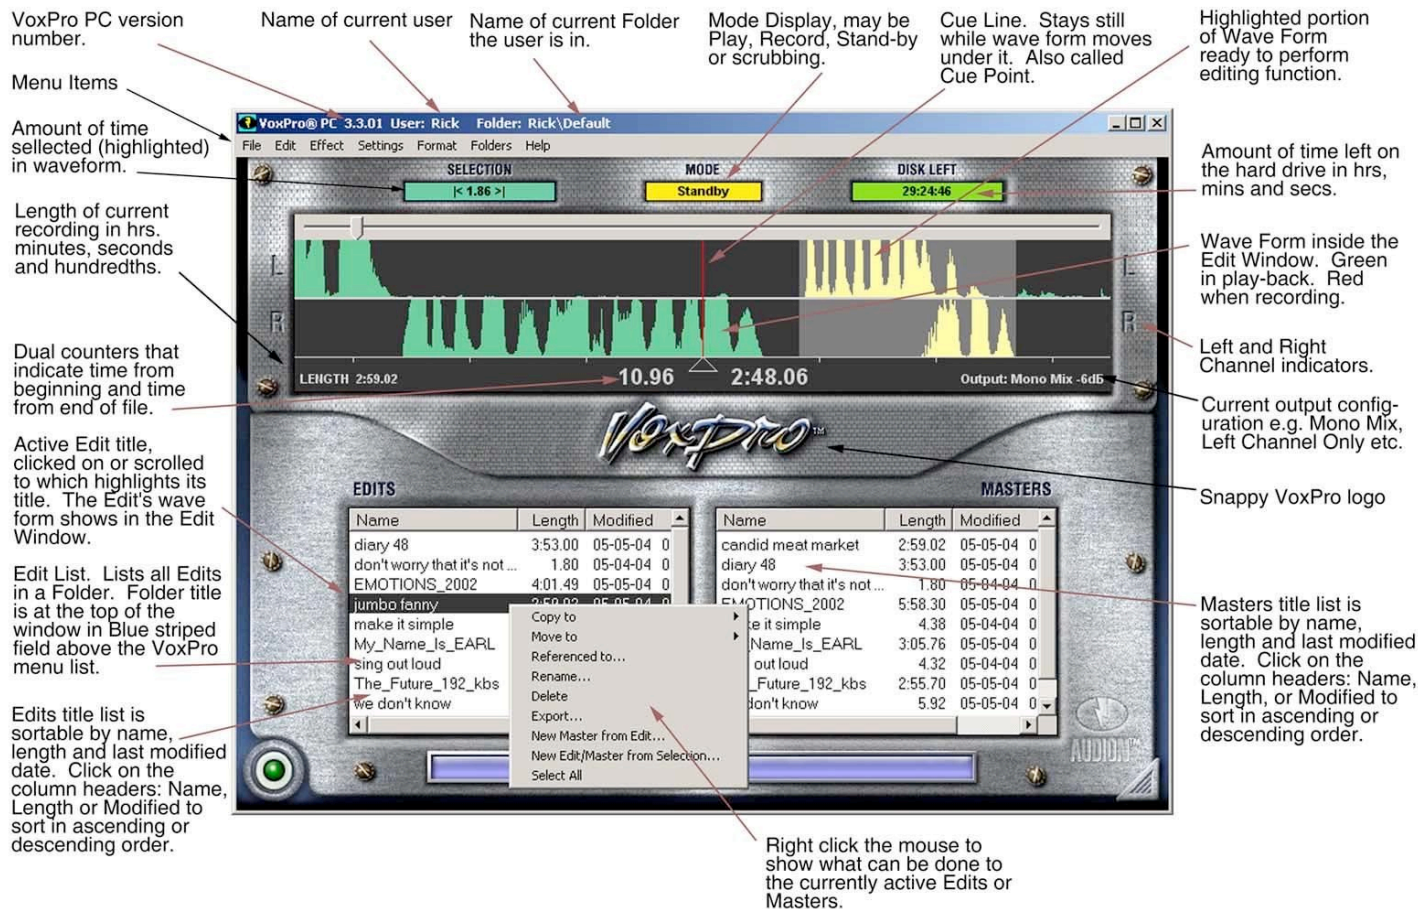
VoxPro PC version number.

Name of current user

Name of current Folder the user is in.

Mode Display, may be Play, Record, Stand-by or scrubbing.

Cue Line. Stays still while wave form moves under it. Also called Cue Point.

Highlighted portion of Wave Form ready to perform editing function.

Menu Items

Amount of time selected (highlighted) in waveform.

Length of current recording in hrs. minutes, seconds and hundredths.

Dual counters that indicate time from beginning and time from end of file.

Active Edit title, clicked on or scrolled to which highlights its title. The Edit's wave form shows in the Edit Window.

Edit List. Lists all Edits in a Folder. Folder title is at the top of the window in Blue striped field above the VoxPro menu list.

Edits title list is sortable by name, length and last modified date. Click on the column headers: Name, Length or Modified to sort in ascending or descending order.

VoxPro® PC 3.3.01 User: Rick Folder: Rick\Default

File Edit Effect Settings Format Folders Help

SELECTION
|< 1.86 >|

MODE
Standby

DISK LEFT
29:24:46

L R L R

LENGTH 2:59.02 10.96 2:48.06 Output: Mono Mix -6dB

VoxPro™

EDITS

| Name | Length | Modified |
|---|---|---|
| diary 48 | 3:53.00 | 05-05-04 0 |
| don't worry that it's not ... | 1.80 | 05-04-04 0 |
| EMOTIONS_2002 | 4:01.49 | 05-05-04 0 |
| jumbo fanny | 2:59.02 | 05-05-04 0 |
| make it simple | | |
| My_Name_Is_EARL | | |
| sing out loud | | |
| The_Future_192_kbs | | |
| we don't know | | |

Copy to
Move to
Referenced to...
Rename...
Delete
Export...
New Master from Edit...
New Edit/Master from Selection...
Select All

MASTERS

| Name | Length | Modified |
|---|---|---|
| candid meat market | 2:59.02 | 05-05-04 0 |
| diary 48 | 3:53.00 | 05-05-04 0 |
| don't worry that it's not ... | 1.80 | 05-04-04 0 |
| EMOTIONS_2002 | 5:58.30 | 05-05-04 0 |
| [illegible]e it simple | 4.38 | 05-04-04 0 |
| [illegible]Name_Is_EARL | 3:05.76 | 05-05-04 0 |
| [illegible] out loud | 4.32 | 05-04-04 0 |
| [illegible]_Future_192_kbs | 2:55.70 | 05-05-04 0 |
| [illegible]don't know | 5.92 | 05-05-04 0 |

AUDION

Amount of time left on the hard drive in hrs, mins and secs.

Wave Form inside the Edit Window. Green in play-back. Red when recording.

Left and Right Channel indicators.

Current output configuration e.g. Mono Mix, Left Channel Only etc.

Snappy VoxPro logo

Masters title list is sortable by name, length and last modified date. Click on the column headers: Name, Length, or Modified to sort in ascending or descending order.

Right click the mouse to show what can be done to the currently active Edits or Masters.